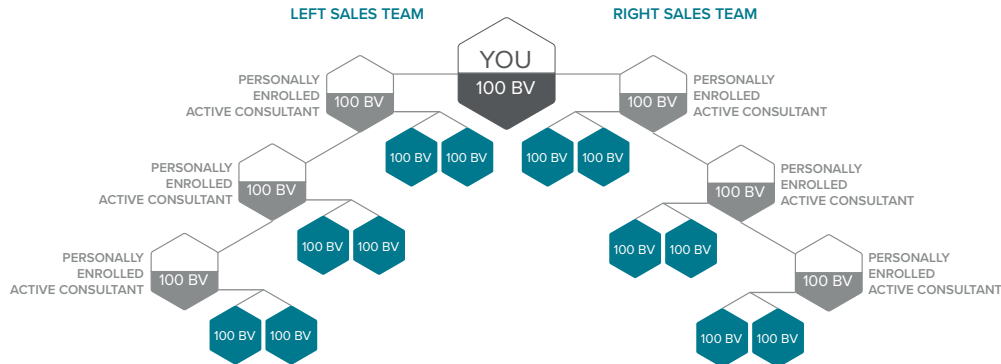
LEFT SALES TEAM

RIGHT SALES TEAM

YOU
100 BV

PERSONALLY ENROLLED ACTIVE CONSULTANT
100 BV

PERSONALLY ENROLLED ACTIVE CONSULTANT
100 BV

100 BV
100 BV

100 BV
100 BV

PERSONALLY ENROLLED ACTIVE CONSULTANT
100 BV

PERSONALLY ENROLLED ACTIVE CONSULTANT
100 BV

100 BV
100 BV

100 BV
100 BV

PERSONALLY ENROLLED ACTIVE CONSULTANT
100 BV

PERSONALLY ENROLLED ACTIVE CONSULTANT
100 BV

100 BV
100 BV

100 BV
100 BV